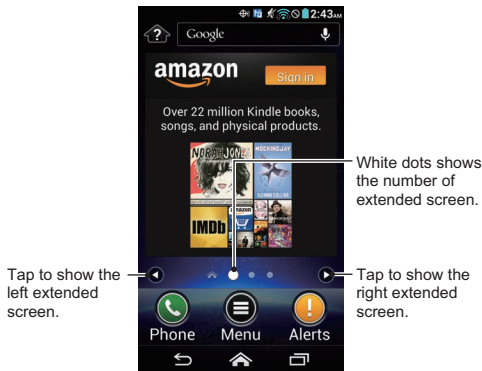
2:43AM

?

Google

amazon

Sign in

Over 22 million Kindle books, songs, and physical products.

NORAH JONES

MOCKINGJAY

IMDb

White dots shows the number of extended screen.

Tap to show the left extended screen.

Tap to show the right extended screen.

Phone

Menu

Alerts